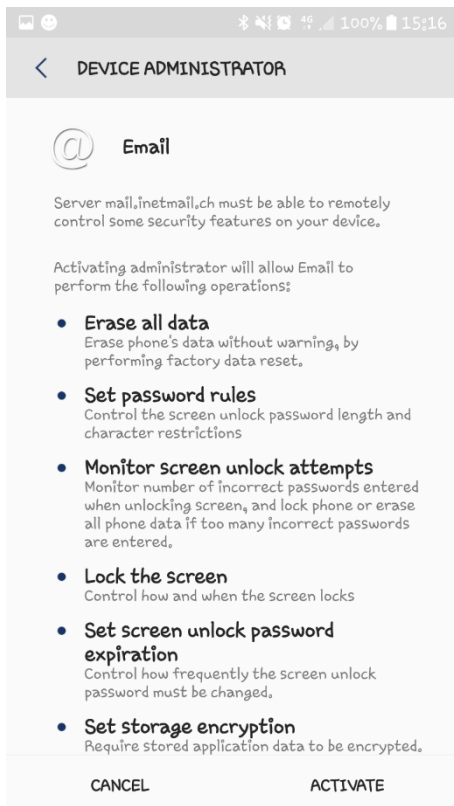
4G 100% 15:16

DEVICE ADMINISTRATOR

Email

Server mail.inetmail.ch must be able to remotely control some security features on your device.

Activating administrator will allow Email to perform the following operations:

• Erase all data
Erase phone's data without warning, by performing factory data reset.

• Set password rules
Control the screen unlock password length and character restrictions

• Monitor screen unlock attempts
Monitor number of incorrect passwords entered when unlocking screen, and lock phone or erase all phone data if too many incorrect passwords are entered.

• Lock the screen
Control how and when the screen locks

• Set screen unlock password expiration
Control how frequently the screen unlock password must be changed.

• Set storage encryption
Require stored application data to be encrypted.

CANCEL ACTIVATE